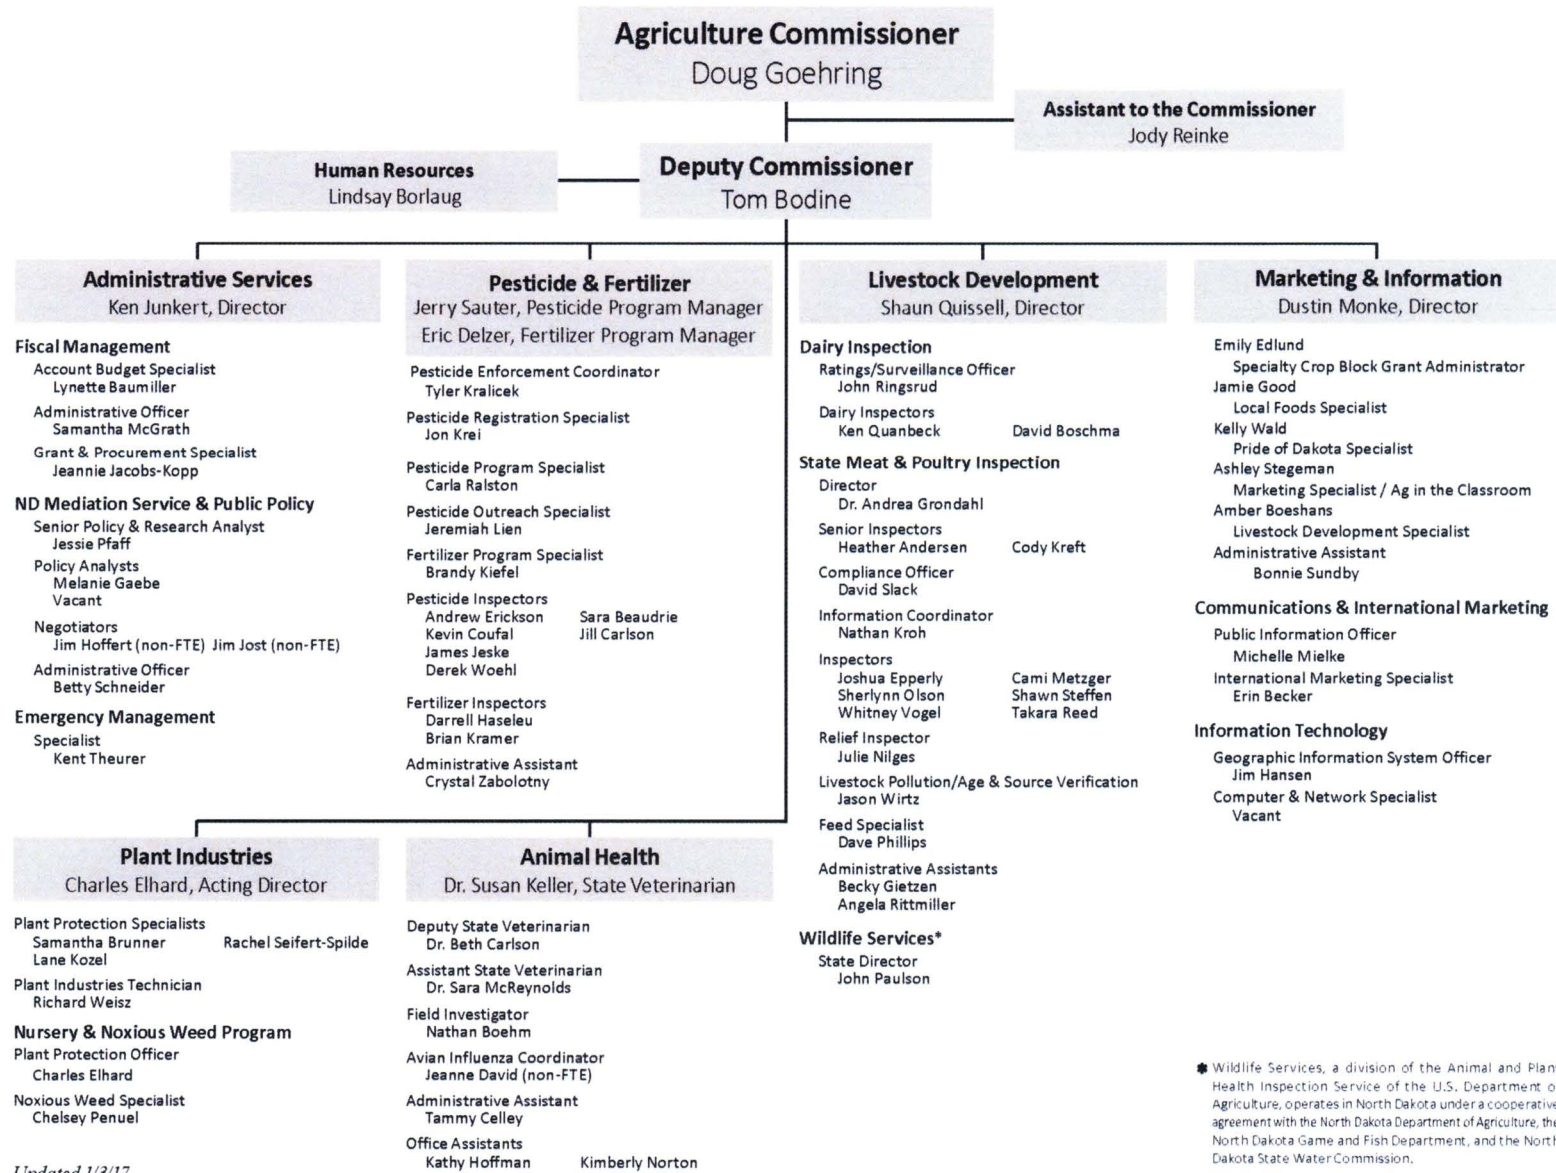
Agriculture Commissioner
Doug Goehring

Assistant to the Commissioner
Jody Reinke

Human Resources
Lindsay Borlaug

Deputy Commissioner
Tom Bodine

Administrative Services
Ken Junkert, Director

Fiscal Management
Account Budget Specialist
Lynette Baumiller
Administrative Officer
Samantha McGrath
Grant & Procurement Specialist
Jeannie Jacobs-Kopp

ND Mediation Service & Public Policy
Senior Policy & Research Analyst
Jessie Pfaff
Policy Analysts
Melanie Gaebe
Vacant
Negotiators
Jim Hoffert (non-FTE) Jim Jost (non-FTE)
Administrative Officer
Betty Schneider

Emergency Management
Specialist
Kent Theurer

Pesticide & Fertilizer
Jerry Sauter, Pesticide Program Manager
Eric Delzer, Fertilizer Program Manager

Pesticide Enforcement Coordinator
Tyler Kralicek
Pesticide Registration Specialist
Jon Krei
Pesticide Program Specialist
Carla Ralston
Pesticide Outreach Specialist
Jeremiah Lien
Fertilizer Program Specialist
Brandy Kiefel
Pesticide Inspectors
Andrew Erickson Sara Beaudrie
Kevin Coufal Jill Carlson
James Jeske
Derek Woehl
Fertilizer Inspectors
Darrell Haseleu
Brian Kramer
Administrative Assistant
Crystal Zabolotny

Livestock Development
Shaun Quissell, Director

Dairy Inspection
Ratings/Surveillance Officer
John Ringsrud
Dairy Inspectors
Ken Quanbeck David Boschma

State Meat & Poultry Inspection
Director
Dr. Andrea Grondahl
Senior Inspectors
Heather Andersen Cody Kreft
Compliance Officer
David Slack
Information Coordinator
Nathan Kroh
Inspectors
Joshua Epperly Cami Metzger
Sherlynn Olson Shawn Steffen
Whitney Vogel Takara Reed
Relief Inspector
Julie Nilges
Livestock Pollution/Age & Source Verification
Jason Wirtz
Feed Specialist
Dave Phillips
Administrative Assistants
Becky Gietzen
Angela Rittmiller

Wildlife Services*
State Director
John Paulson

Marketing & Information
Dustin Monke, Director

Emily Edlund
Specialty Crop Block Grant Administrator
Jamie Good
Local Foods Specialist
Kelly Wald
Pride of Dakota Specialist
Ashley Stegeman
Marketing Specialist / Ag in the Classroom
Amber Boeshans
Livestock Development Specialist
Administrative Assistant
Bonnie Sundby

Communications & International Marketing
Public Information Officer
Michelle Mielke
International Marketing Specialist
Erin Becker

Information Technology
Geographic Information System Officer
Jim Hansen
Computer & Network Specialist
Vacant

Plant Industries
Charles Elhard, Acting Director

Plant Protection Specialists
Samantha Brunner Rachel Seifert-Spilde
Lane Kozel
Plant Industries Technician
Richard Weisz

Nursery & Noxious Weed Program
Plant Protection Officer
Charles Elhard
Noxious Weed Specialist
Chelsey Penuel

Animal Health
Dr. Susan Keller, State Veterinarian

Deputy State Veterinarian
Dr. Beth Carlson
Assistant State Veterinarian
Dr. Sara McReynolds
Field Investigator
Nathan Boehm
Avian Influenza Coordinator
Jeanne David (non-FTE)
Administrative Assistant
Tammy Celley
Office Assistants
Kathy Hoffman Kimberly Norton

* Wildlife Services, a division of the Animal and Plan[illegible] Health Inspection Service of the U.S. Department o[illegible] Agriculture, operates in North Dakota under a cooperative agreement with the North Dakota Department of Agriculture, the North Dakota Game and Fish Department, and the Nort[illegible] Dakota State Water Commission.

Updated 1/3/17